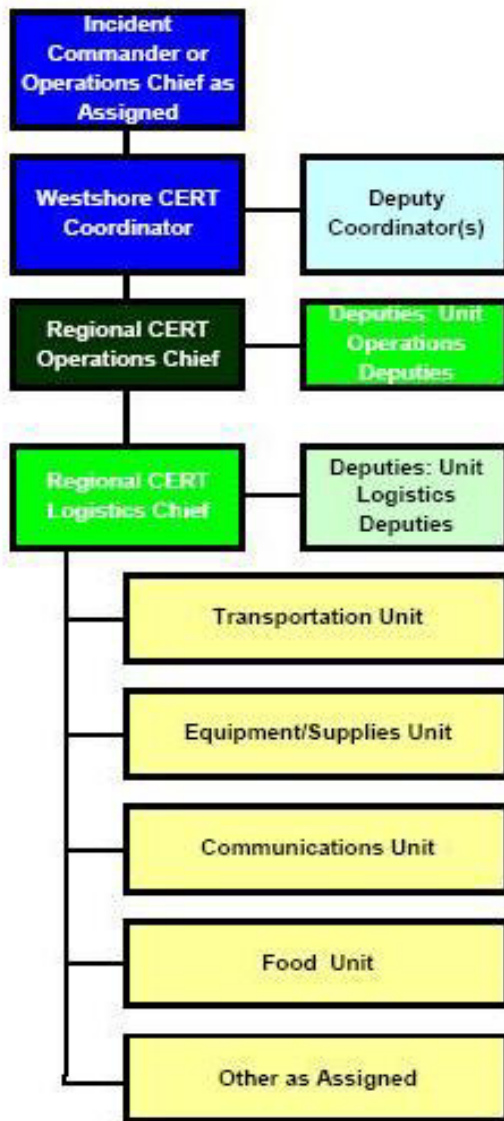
Incident Commander or Operations Chief as Assigned

Westshore CERT Coordinator

Deputy Coordinator(s)

Regional CERT Operations Chief

Deputies: Unit Operations Deputies

Regional CERT Logistics Chief

Deputies: Unit Logistics Deputies

Transportation Unit

Equipment/Supplies Unit

Communications Unit

Food Unit

Other as Assigned